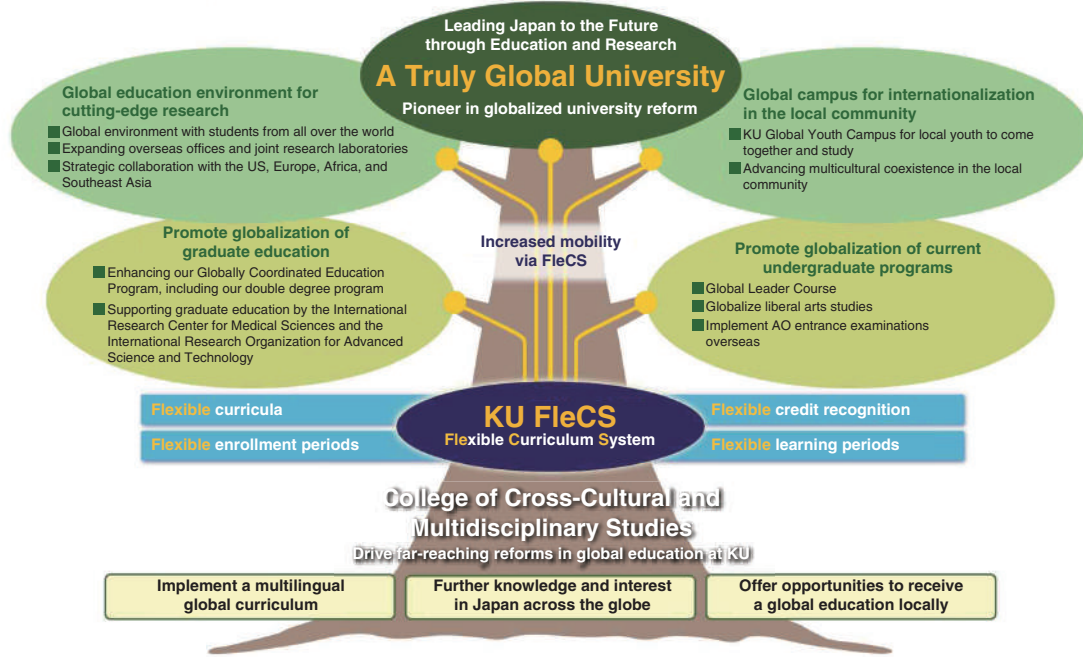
Leading Japan to the Future through Education and Research

A Truly Global University

Pioneer in globalized university reform

Global education environment for cutting-edge research

Global environment with students from all over the world
Expanding overseas offices and joint research laboratories
Strategic collaboration with the US, Europe, Africa, and Southeast Asia

Global campus for internationalization in the local community

KU Global Youth Campus for local youth to come together and study
Advancing multicultural coexistence in the local community

Promote globalization of graduate education

Enhancing our Globally Coordinated Education Program, including our double degree program
Supporting graduate education by the International Research Center for Medical Sciences and the International Research Organization for Advanced Science and Technology

Increased mobility via FleCS

Promote globalization of current undergraduate programs

Global Leader Course
Globalize liberal arts studies
Implement AO entrance examinations overseas

Flexible curricula

Flexible enrollment periods

KU FleCS
Flexible Curriculum System

Flexible credit recognition

Flexible learning periods

College of Cross-Cultural and Multidisciplinary Studies

Drive far-reaching reforms in global education at KU

Implement a multilingual global curriculum

Further knowledge and interest in Japan across the globe

Offer opportunities to receive a global education locally